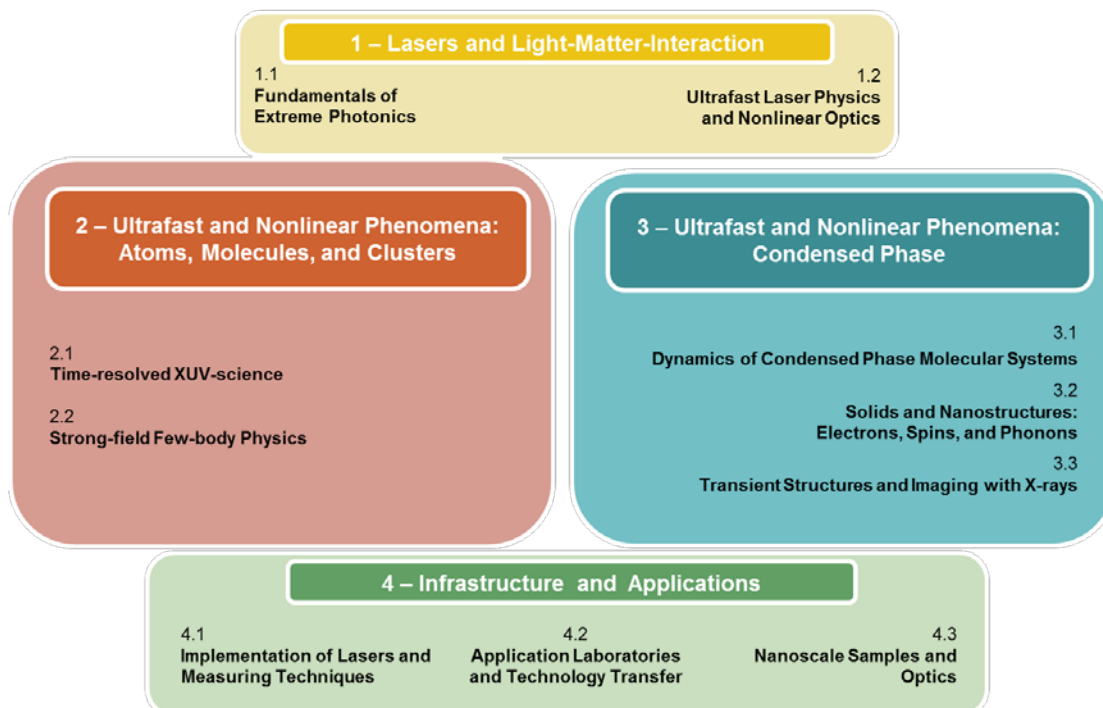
1 – Lasers and Light-Matter-Interaction

1.1
Fundamentals of Extreme Photonics

1.2
Ultrafast Laser Physics and Nonlinear Optics

2 – Ultrafast and Nonlinear Phenomena: Atoms, Molecules, and Clusters

2.1
Time-resolved XUV-science

2.2
Strong-field Few-body Physics

3 – Ultrafast and Nonlinear Phenomena: Condensed Phase

3.1
Dynamics of Condensed Phase Molecular Systems

3.2
Solids and Nanostructures: Electrons, Spins, and Phonons

3.3
Transient Structures and Imaging with X-rays

4 – Infrastructure and Applications

4.1
Implementation of Lasers and Measuring Techniques

4.2
Application Laboratories and Technology Transfer

4.3
Nanoscale Samples and Optics